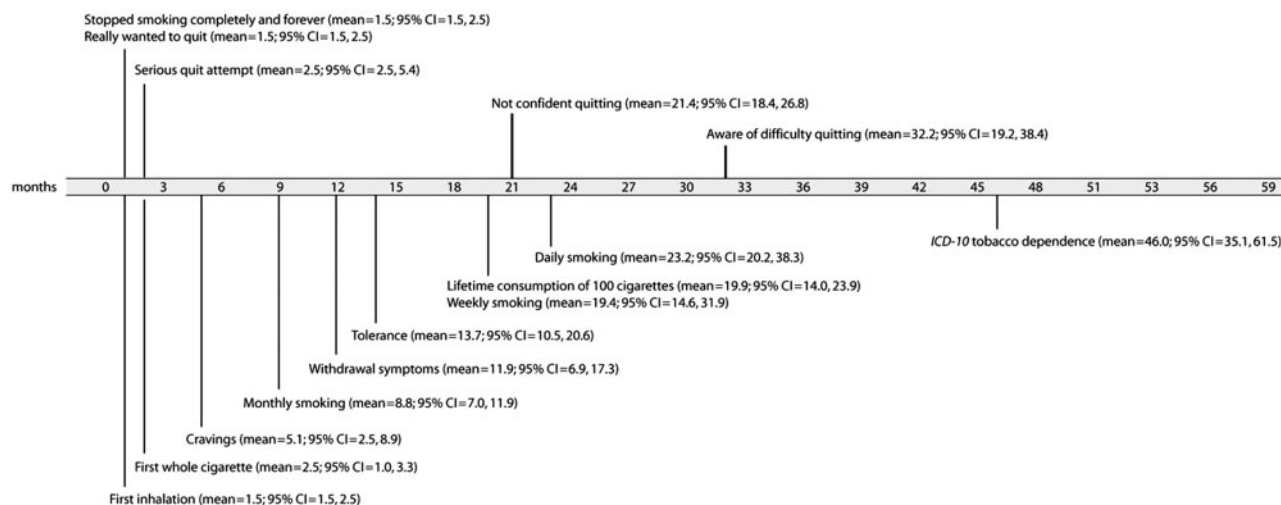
Stopped smoking completely and forever (mean=1.5; 95% CI=1.5, 2.5)
Really wanted to quit (mean=1.5; 95% CI=1.5, 2.5)

Serious quit attempt (mean=2.5; 95% CI=2.5, 5.4)

Not confident quitting (mean=21.4; 95% CI=18.4, 26.8)

Aware of difficulty quitting (mean=32.2; 95% CI=19.2, 38.4)

months 0 3 6 9 12 15 18 21 24 27 30 33 36 39 42 45 48 51 53 56 59

*ICD-10* tobacco dependence (mean=46.0; 95% CI=35.1, 61.5)

Daily smoking (mean=23.2; 95% CI=20.2, 38.3)

Lifetime consumption of 100 cigarettes (mean=19.9; 95% CI=14.0, 23.9)
Weekly smoking (mean=19.4; 95% CI=14.6, 31.9)

Tolerance (mean=13.7; 95% CI=10.5, 20.6)

Withdrawal symptoms (mean=11.9; 95% CI=6.9, 17.3)

Monthly smoking (mean=8.8; 95% CI=7.0, 11.9)

Cravings (mean=5.1; 95% CI=2.5, 8.9)

First whole cigarette (mean=2.5; 95% CI=1.0, 3.3)

First inhalation (mean=1.5; 95% CI=1.5, 2.5)